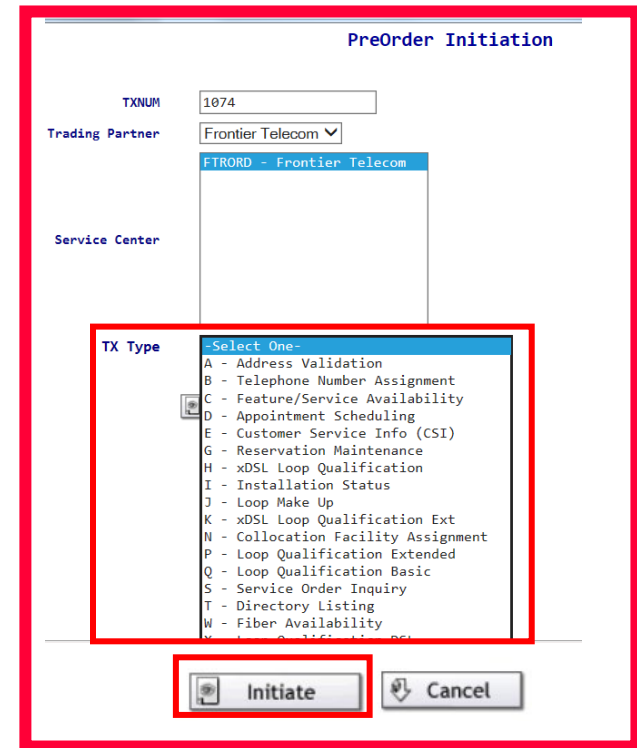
PreOrder Initiation

TXNUM 1074

Trading Partner Frontier Telecom

FTRORD - Frontier Telecom

Service Center

TX Type

-Select One-
A - Address Validation
B - Telephone Number Assignment
C - Feature/Service Availability
D - Appointment Scheduling
E - Customer Service Info (CSI)
G - Reservation Maintenance
H - xDSL Loop Qualification
I - Installation Status
J - Loop Make Up
K - xDSL Loop Qualification Ext
N - Collocation Facility Assignment
P - Loop Qualification Extended
Q - Loop Qualification Basic
S - Service Order Inquiry
T - Directory Listing
W - Fiber Availability
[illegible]

Initiate

Cancel